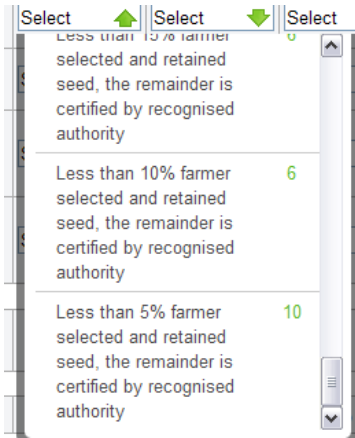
Select | Select | Select

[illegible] farmer selected and retained seed, the remainder is certified by recognised authority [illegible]

Less than 10% farmer selected and retained seed, the remainder is certified by recognised authority 6

Less than 5% farmer selected and retained seed, the remainder is certified by recognised authority 10